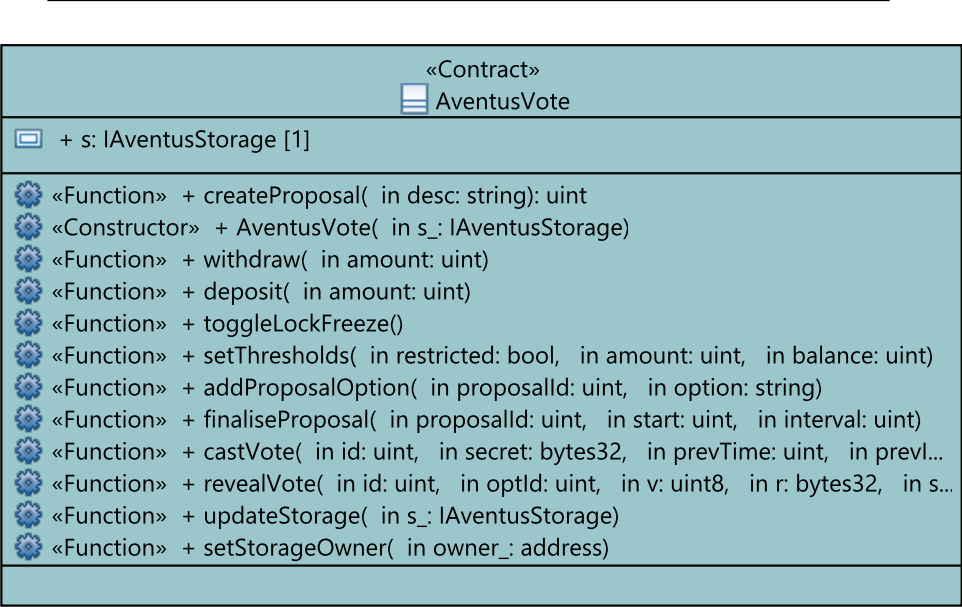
«Contract»
AventusVote

+ s: IAventusStorage [1]

«Function» + createProposal( in desc: string): uint
«Constructor» + AventusVote( in s_: IAventusStorage)
«Function» + withdraw( in amount: uint)
«Function» + deposit( in amount: uint)
«Function» + toggleLockFreeze()
«Function» + setThresholds( in restricted: bool, in amount: uint, in balance: uint)
«Function» + addProposalOption( in proposalId: uint, in option: string)
«Function» + finaliseProposal( in proposalId: uint, in start: uint, in interval: uint)
«Function» + castVote( in id: uint, in secret: bytes32, in prevTime: uint, in prevI...
«Function» + revealVote( in id: uint, in optId: uint, in v: uint8, in r: bytes32, in s...
«Function» + updateStorage( in s_: IAventusStorage)
«Function» + setStorageOwner( in owner_: address)